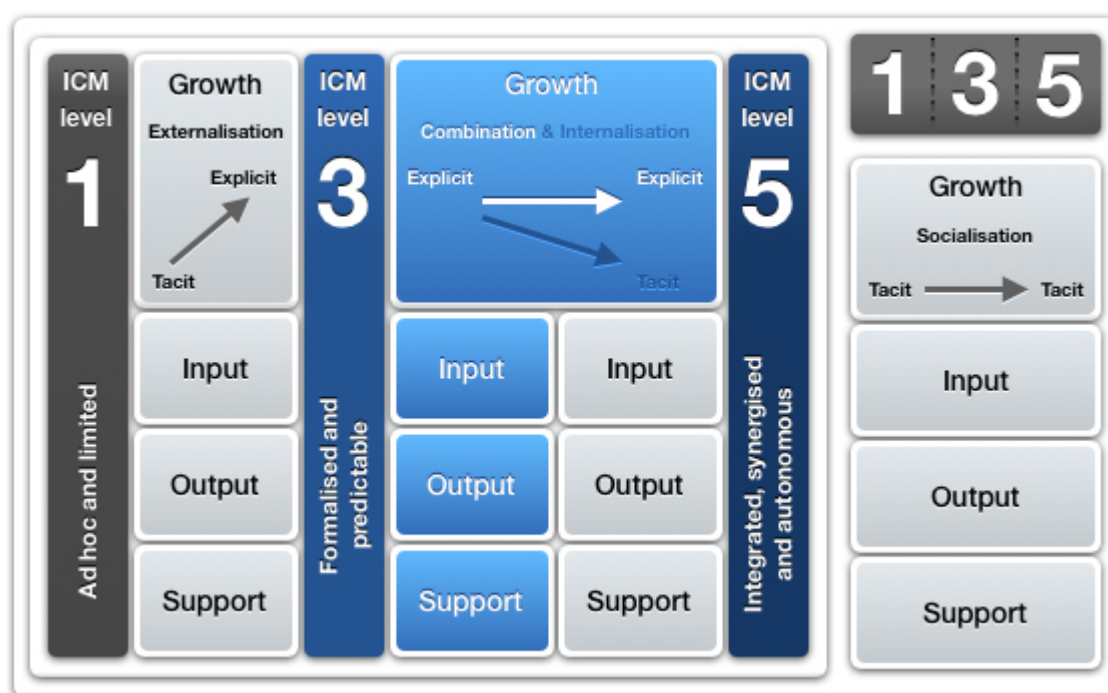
ICM level 1

Ad hoc and limited

Growth

Externalisation

Explicit

Tacit

Input

Output

Support

ICM level 3

Formalised and predictable

Growth

Combination & Internalisation

Explicit

Explicit

Tacit

Input

Input

Output

Output

Support

Support

ICM level 5

Integrated, synergised and autonomous

1 3 5

Growth

Socialisation

Tacit

Tacit

Input

Output

Support